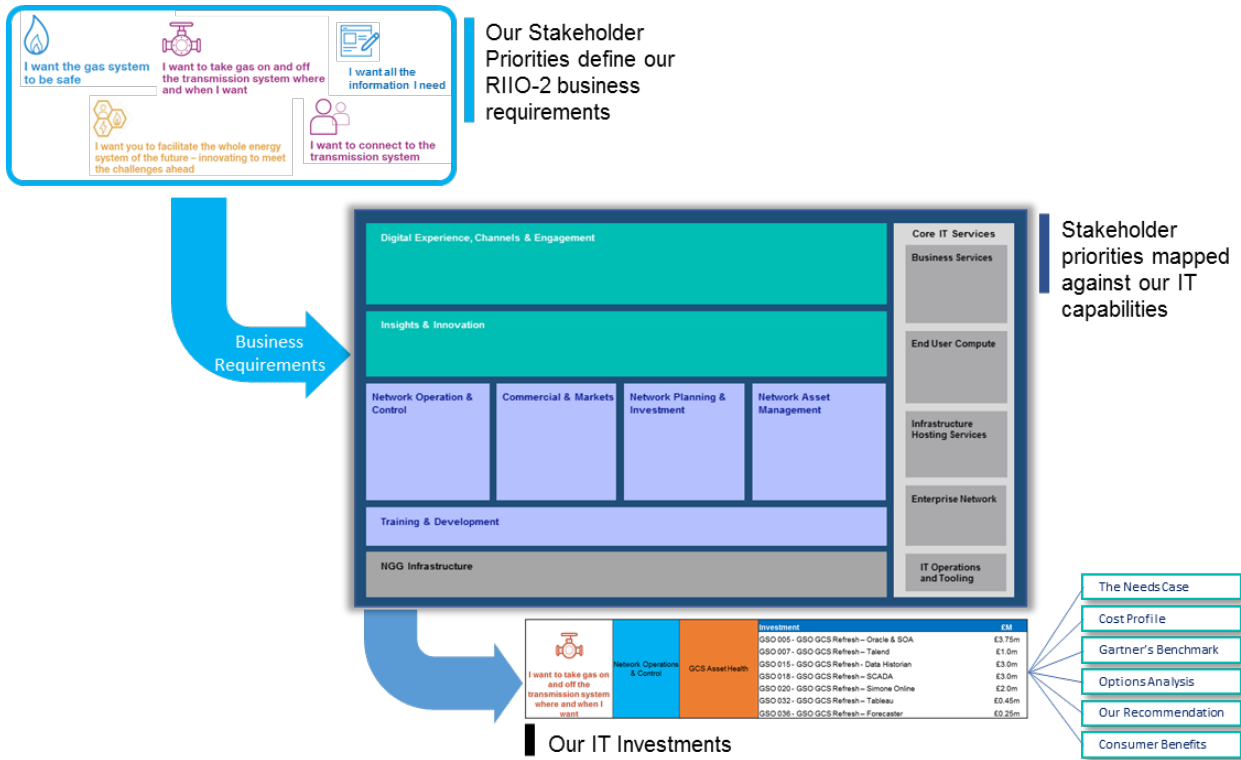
I want the gas system to be safe

I want to take gas on and off the transmission system where and when I want

I want all the information I need

I want you to facilitate the whole energy system of the future – innovating to meet the challenges ahead

I want to connect to the transmission system

Our Stakeholder Priorities define our RIIO-2 business requirements

Business Requirements

Digital Experience, Channels & Engagement

Insights & Innovation

Network Operation & Control

Commercial & Markets

Network Planning & Investment

Network Asset Management

Training & Development

NGG Infrastructure

Core IT Services

Business Services

End User Compute

Infrastructure Hosting Services

Enterprise Network

IT Operations and Tooling

Stakeholder priorities mapped against our IT capabilities

I want to take gas on and off the transmission system where and when I want

Network Operations & Control

GCS Asset Health

| Investment | £M |
|---|---|
| GSO 005 - GSO GCS Refresh – Oracle & SOA | £3.75m |
| GSO 007 - GSO GCS Refresh – Talend | £1.0m |
| GSO 015 - GSO GCS Refresh - Data Historian | £3.0m |
| GSO 018 - GSO GCS Refresh – SCADA | £3.0m |
| GSO 020 - GSO GCS Refresh – Simone Online | £2.0m |
| GSO 032 - GSO GCS Refresh – Tableau | £0.45m |
| GSO 036 - GSO GCS Refresh – Forecaster | £0.25m |

The Needs Case

Cost Profile

Gartner's Benchmark

Options Analysis

Our Recommendation

Consumer Benefits

Our IT Investments